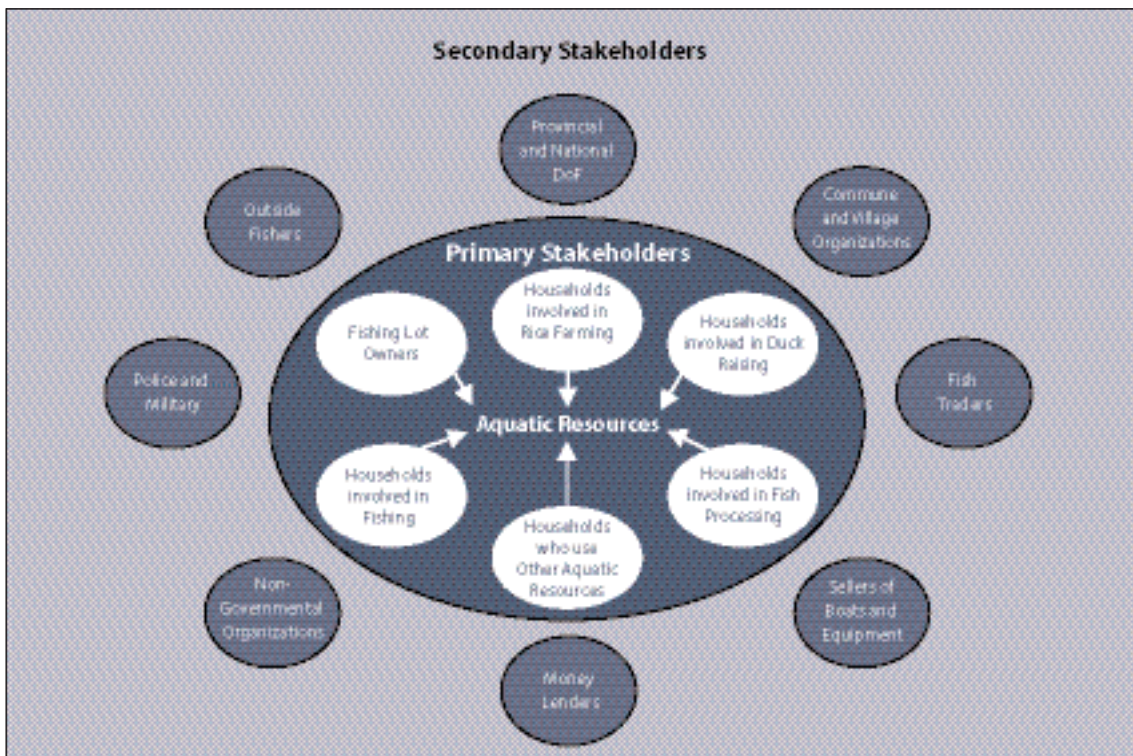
Secondary Stakeholders

Provincial and National DoF

Outside Fishers

Commune and Village Organizations

Primary Stakeholders

Fishing Lot Owners

Households involved in Rice Farming

Households involved in Duck Raising

Police and Military

Aquatic Resources

Fish Traders

Households involved in Fishing

Households involved in Fish Processing

Households who use Other Aquatic Resources

Non-Governmental Organizations

Sellers of Boats and Equipment

Money Lenders